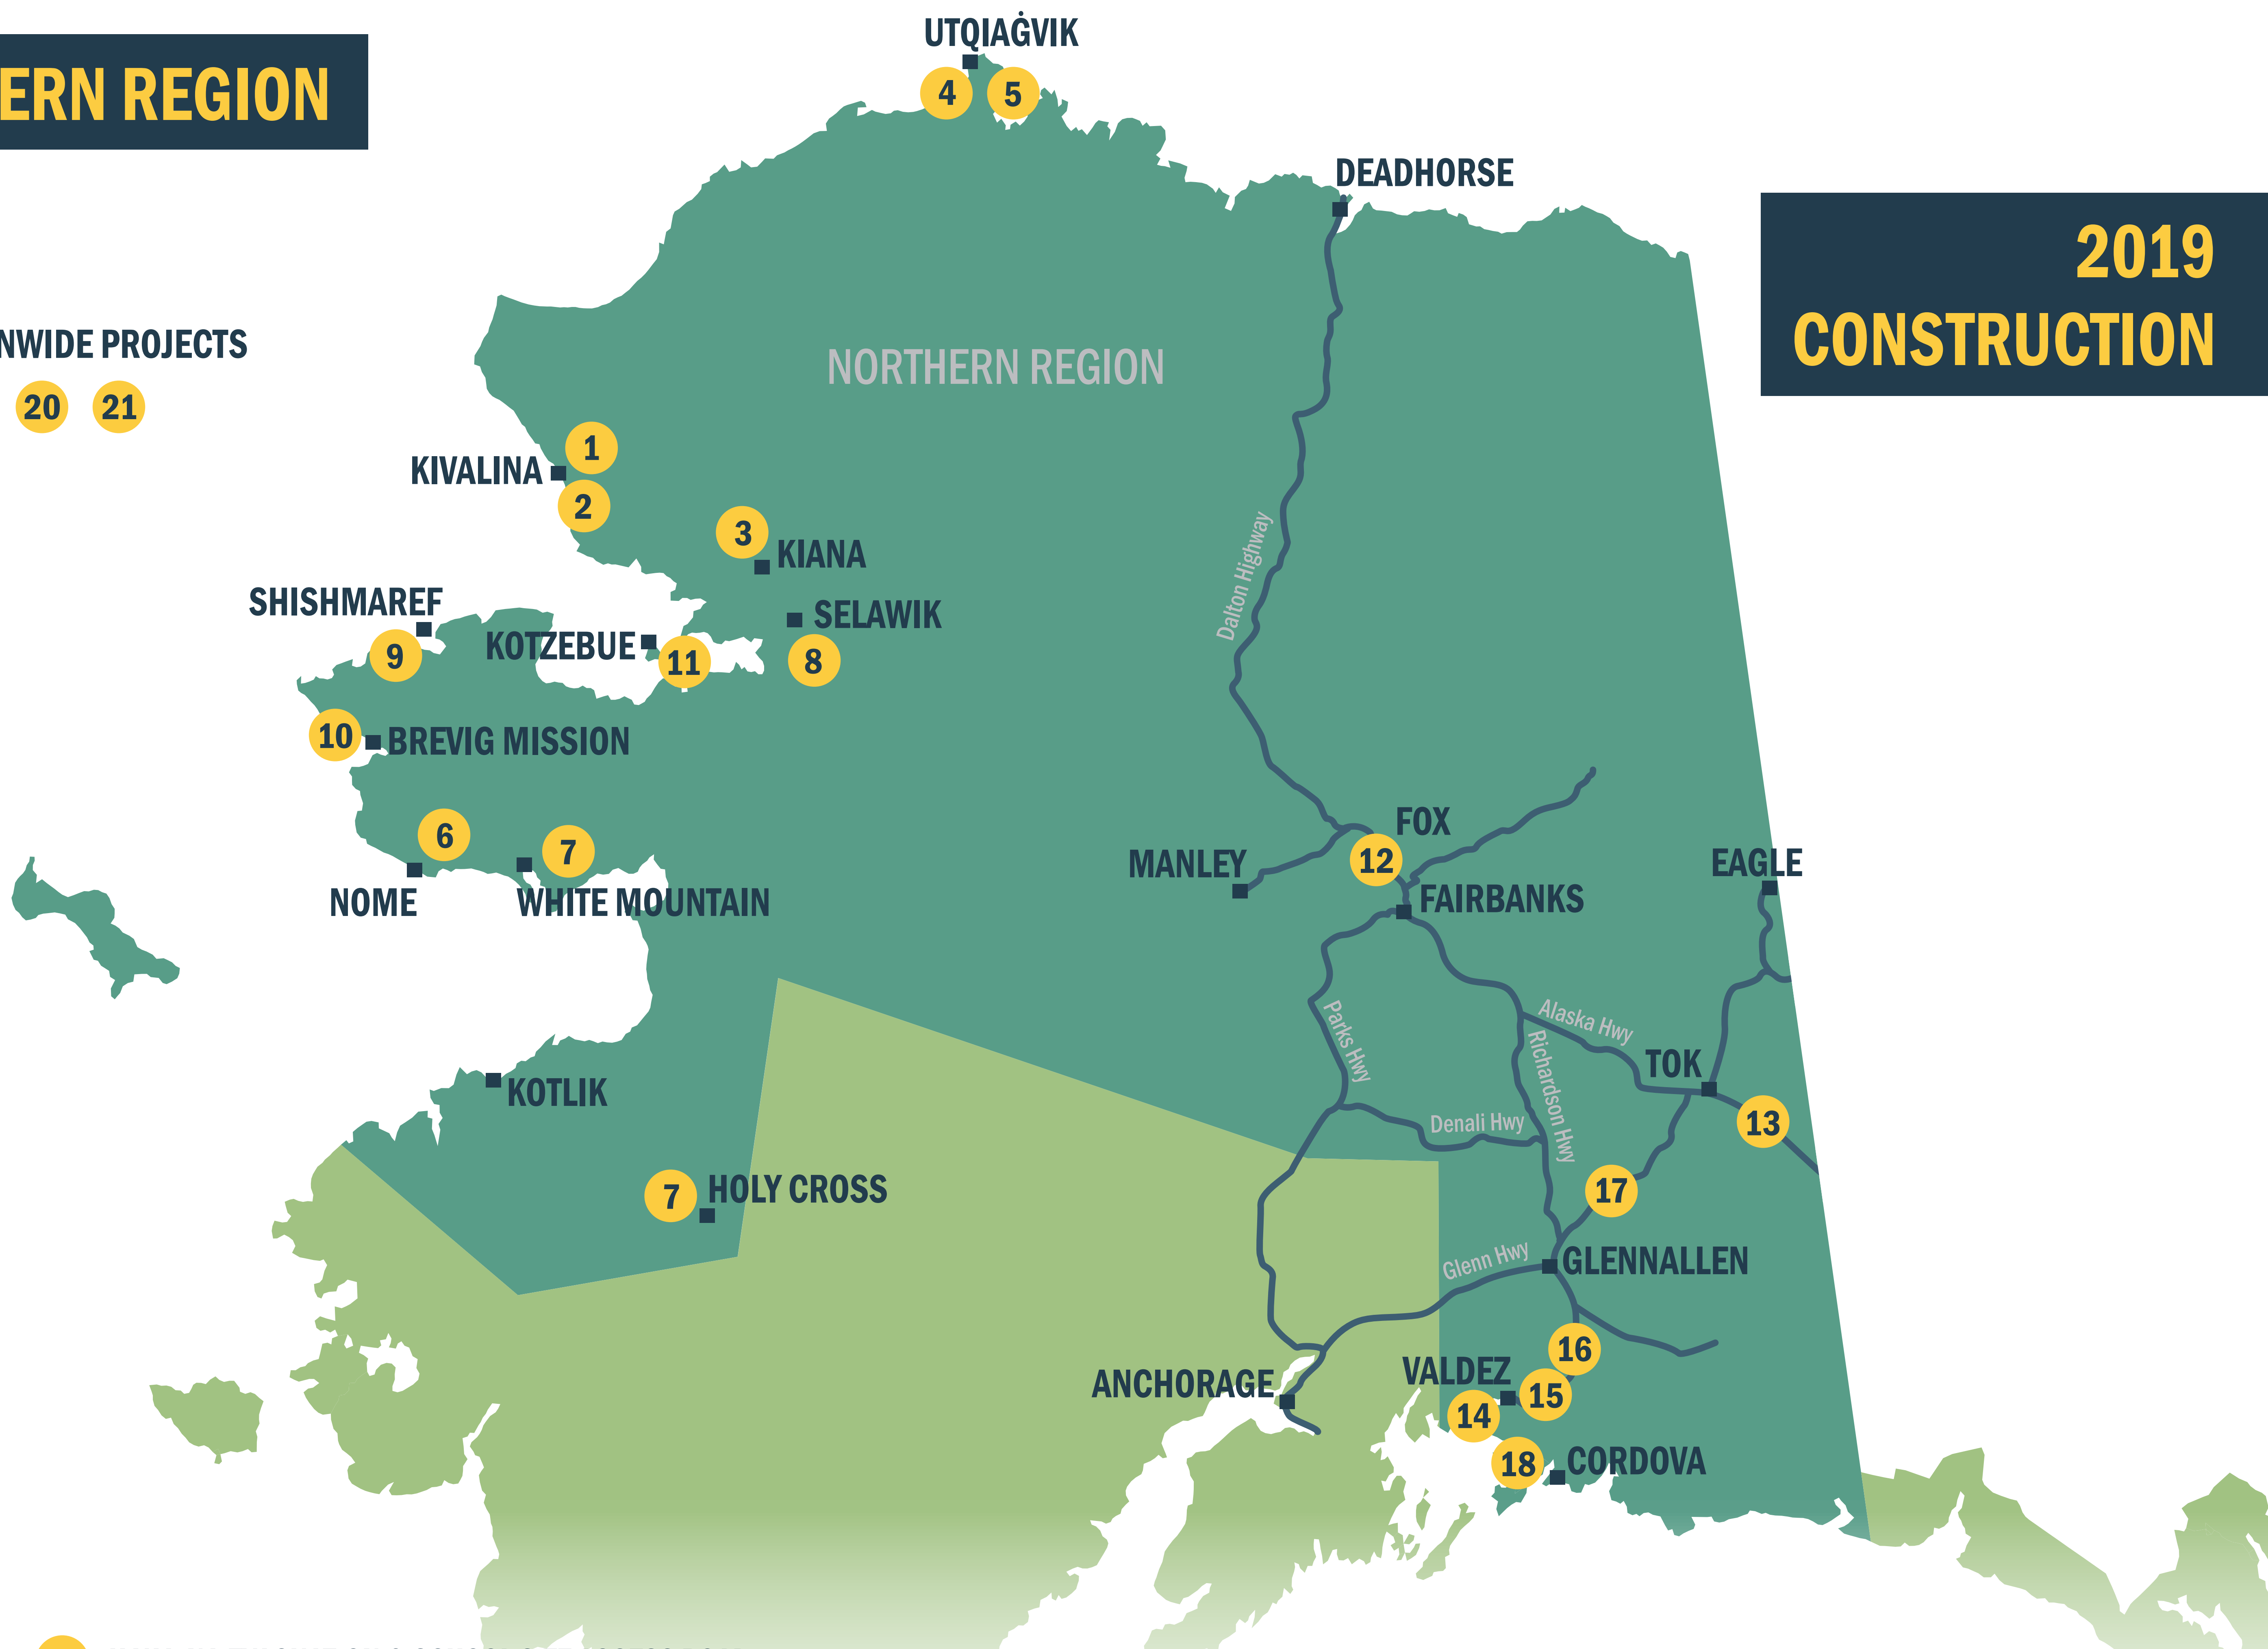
ERN REGION

2019 CONSTRUCTION

NWIDE PROJECTS
20 21

UTQIAĠVIK
4 5
DEADHORSE
NORTHERN REGION
1
KIVALINA
2
3 KIANA
SHISHMAREF
SELAWIK
9
KOTZEBUE
11
8
10 BREVIG MISSION
6
7
NOME
WHITE MOUNTAIN
Dalton Highway
FOX
MANLEY
12
FAIRBANKS
EAGLE
Parks Hwy
Alaska Hwy
Richardson Hwy
TOK
KOTLIK
Denali Hwy
13
7 HOLY CROSS
17
Glenn Hwy
GLENNALLEN
16
ANCHORAGE
VALDEZ
15
14
18 CORDOVA